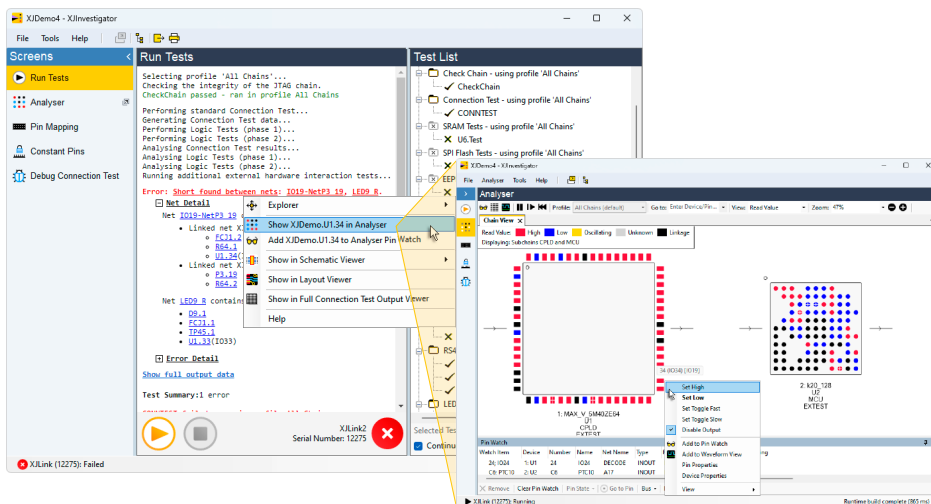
XJDemo4 - XJInvestigator

File Tools Help

Screens

Run Tests

Analyser

Pin Mapping

Constant Pins

Debug Connection Test

Run Tests

Selecting profile 'All Chains'...
Checking the integrity of the JTAG chain.
CheckChain passed - ran in profile All Chains

Performing standard Connection Test...
Generating Connection Test data...
Performing Logic Tests (phase 1)...
Performing Logic Tests (phase 2)...
Analysing Connection Test results...
Analysing Logic Tests (phase 1)...
Analysing Logic Tests (phase 2)...
Running additional external hardware interaction tests...

Error: Short found between nets: IO19-NetP3_19, LED9_R.

Net Detail

Net IO19-NetP3_19

• Linked net X
  ◦ FC31.2
  ◦ R64.1
  ◦ U1.34
• Linked net X
  ◦ P3.19
  ◦ R64.2

Net LED9_R contain
  ◦ D8.1
  ◦ FC31.1
  ◦ TP45.1
  ◦ U1.33(IO33)

Error Detail

Show full output data

Test Summary:1 error

XJLink2
Serial Number: 12275

XJLink (12275): Failed

Explorer
Show XJDemo.U1.34 in Analyser
Add XJDemo.U1.34 to Analyser Pin Watch
Show in Schematic Viewer
Show in Layout Viewer
Show in Full Connection Test Output Viewer
Help

Test List

Check Chain - using profile 'All Chains'
CheckChain
Connection Test - using profile 'All Chains'
CONNTEST
SRAM Tests - using profile 'All Chains'
U6.Test
SPI Flash Tests - using profile 'All Chains'

Selected Tes
Continu

XJDemo4 - XJInvestigator
File Analyser Tools Help
Analyser
Profile: All Chains (default) Go to: Enter Device/Pin... View: Read Value Zoom: 47%
Chain View
Read Value: High Low Oscillating Unknown Linkage
Displaying: Subchains CPLD and MCU
1: MAX_V 5M40ZE64
U1
CPLD
EXTEST
2: k20_128
U2
MCU
EXTEST
34 (IO34) (IO19)
Set High
Set Low
Set Toggle Fast
Set Toggle Slow
Disable Output
Add to Pin Watch
Add to Waveform View
Pin Properties
Device Properties
View
Pin Watch
Watch Item Device Number Net Name Type
24 IO24 1: U1 24 IO24 DECODE INOUT
C8: PTC10 2: U2 C8 PTC10 A17 INOUT
Remove Clear Pin Watch Pin Stats Go to Pin Bus
XJLink (12275): Running
Runtime build complete (865 ms)